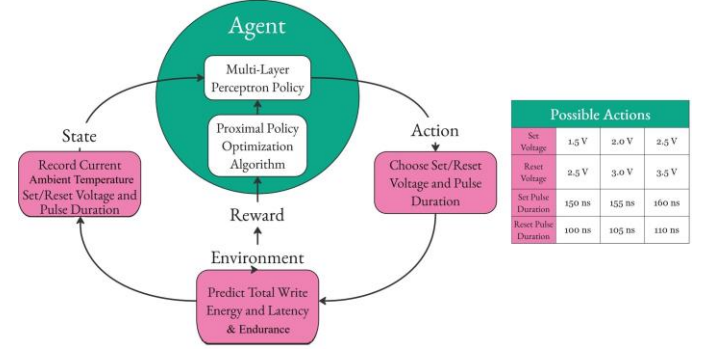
Agent

Multi-Layer Perceptron Policy

Proximal Policy Optimization Algorithm

State

Record Current Ambient Temperature Set/Reset Voltage and Pulse Duration

Action

Choose Set/Reset Voltage and Pulse Duration

Reward

Environment

Predict Total Write Energy and Latency & Endurance

| Possible Actions | | | |
|---|---|---|---|
| Set Voltage | 1.5 V | 2.0 V | 2.5 V |
| Reset Voltage | 2.5 V | 3.0 V | 3.5 V |
| Set Pulse Duration | 150 ns | 155 ns | 160 ns |
| Reset Pulse Duration | 100 ns | 105 ns | 110 ns |